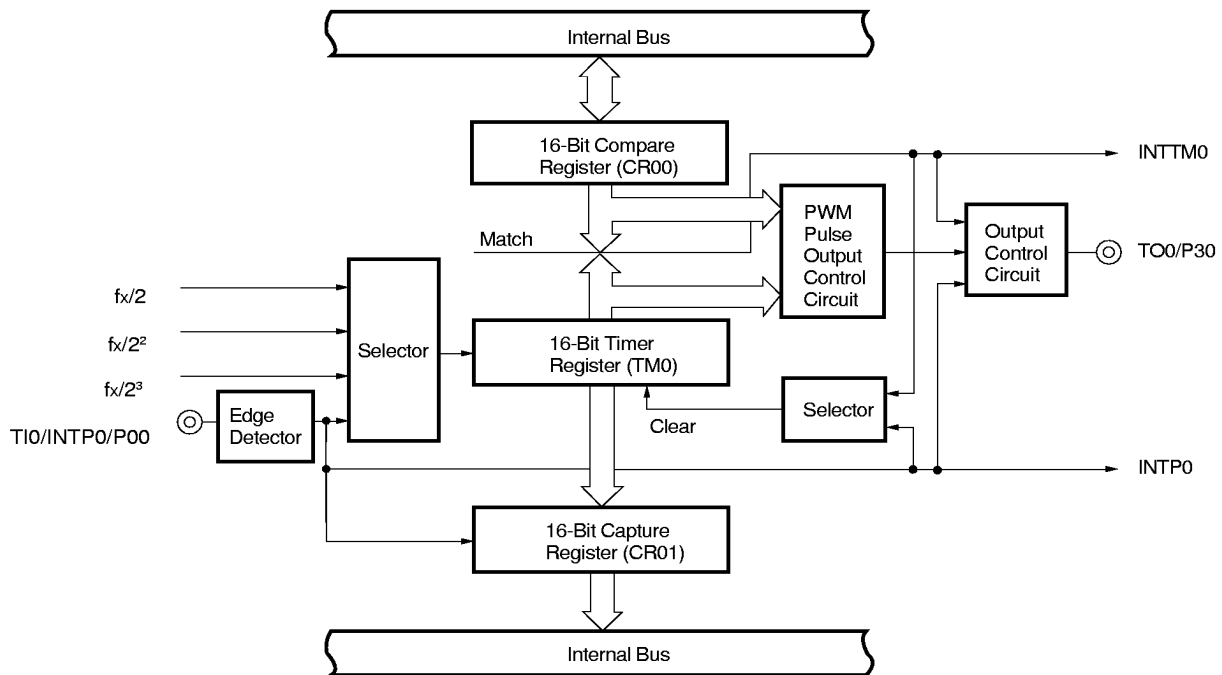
Internal Bus

16-Bit Compare Register (CR00)

INTTM0

PWM Pulse Output Control Circuit

Output Control Circuit

TO0/P30

Match

fx/2

$fx/2^2$

$fx/2^3$

Selector

16-Bit Timer Register (TM0)

TI0/INTP0/P00

Edge Detector

Clear

Selector

INTP0

16-Bit Capture Register (CR01)

Internal Bus